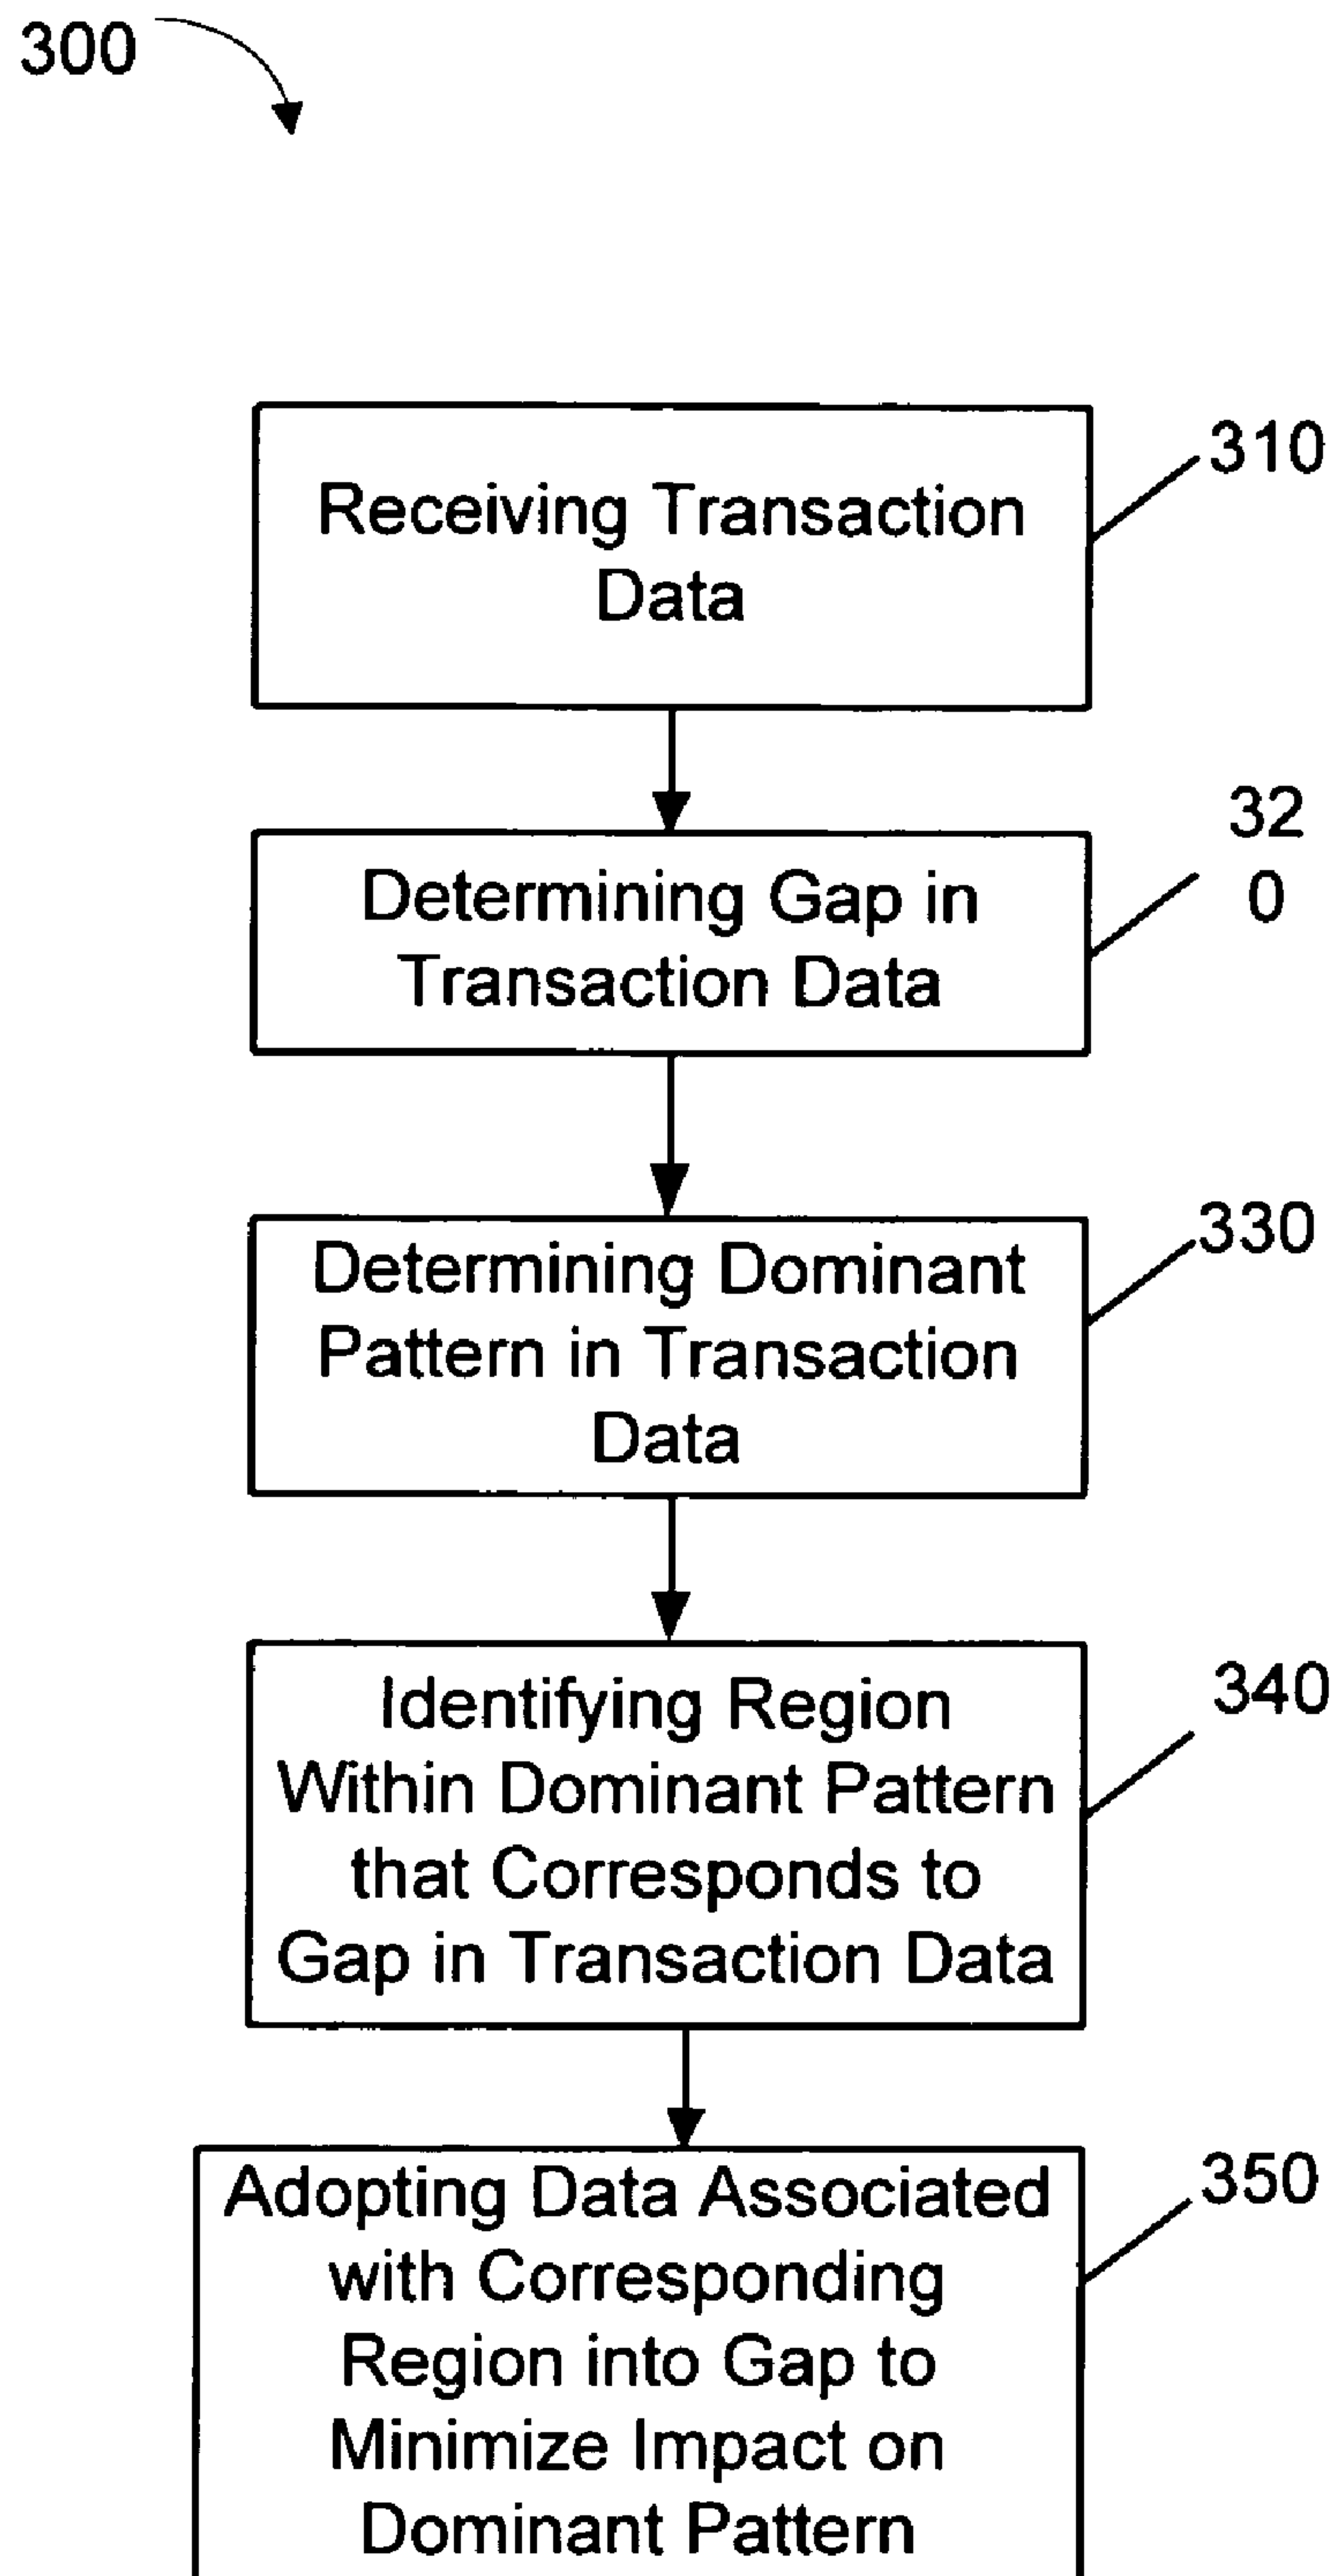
300

Receiving Transaction Data

310

Determining Gap in Transaction Data

32
0

Determining Dominant Pattern in Transaction Data

330

Identifying Region Within Dominant Pattern that Corresponds to Gap in Transaction Data

340

Adopting Data Associated with Corresponding Region into Gap to Minimize Impact on Dominant Pattern

350